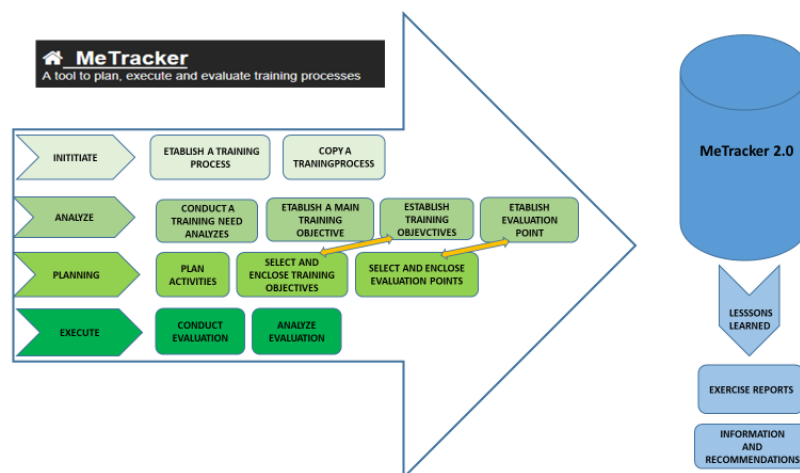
MeTracker
A tool to plan, execute and evaluate training processes

INITITIATE
ETABLISH A TRAINING PROCESS
COPY A TRANINGPROCESS

ANALYZE
CONDUCT A TRAINING NEED ANALYZES
ETABLISH A MAIN TRAINING OBJECTIVE
ESTABLISH TRAINING OBJEVCTIVES
ETABLISH EVALUATION POINT

PLANNING
PLAN ACTIVITIES
SELECT AND ENCLOSE TRAINING OBJECTIVES
SELECT AND ENCLOSE EVALUATION POINTS

EXECUTE
CONDUCT EVALUATION
ANALYZE EVALUATION

MeTracker 2.0

LESSSONS LEARNED

EXERCISE REPORTS

INFORMATION AND RECOMMENDATIONS